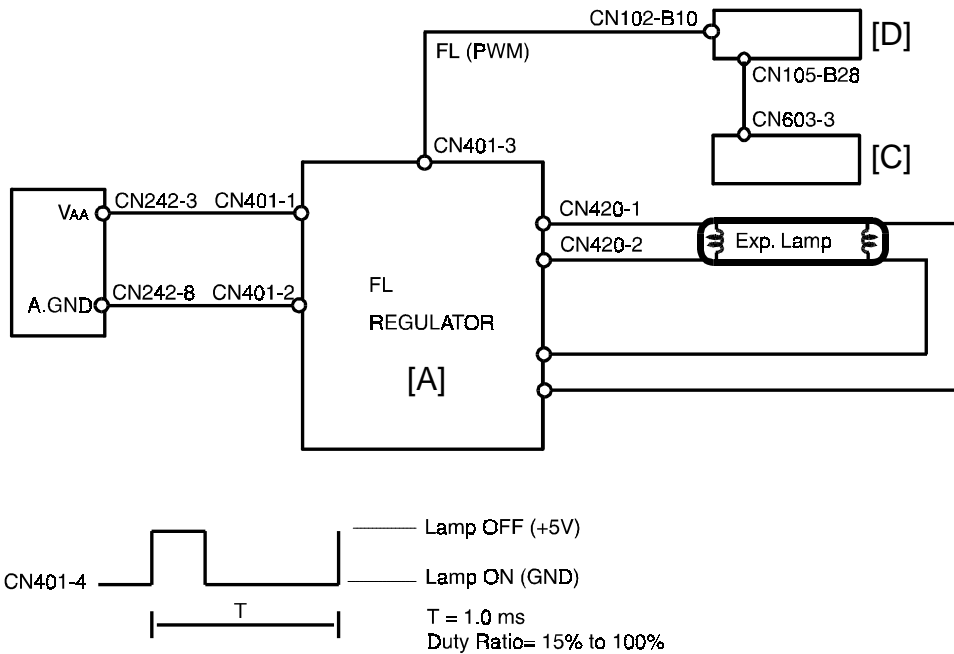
CN102-B10
[D]
FL (PWM)
CN105-B28
CN603-3
CN401-3
[C]
$V_{AA}$
CN242-3
CN401-1
CN420-1
CN420-2
Exp. Lamp
A.GND
CN242-8
CN401-2
FL
REGULATOR
[A]

Lamp OFF (+5V)
CN401-4
Lamp ON (GND)
T
T = 1.0 ms
Duty Ratio= 15% to 100%